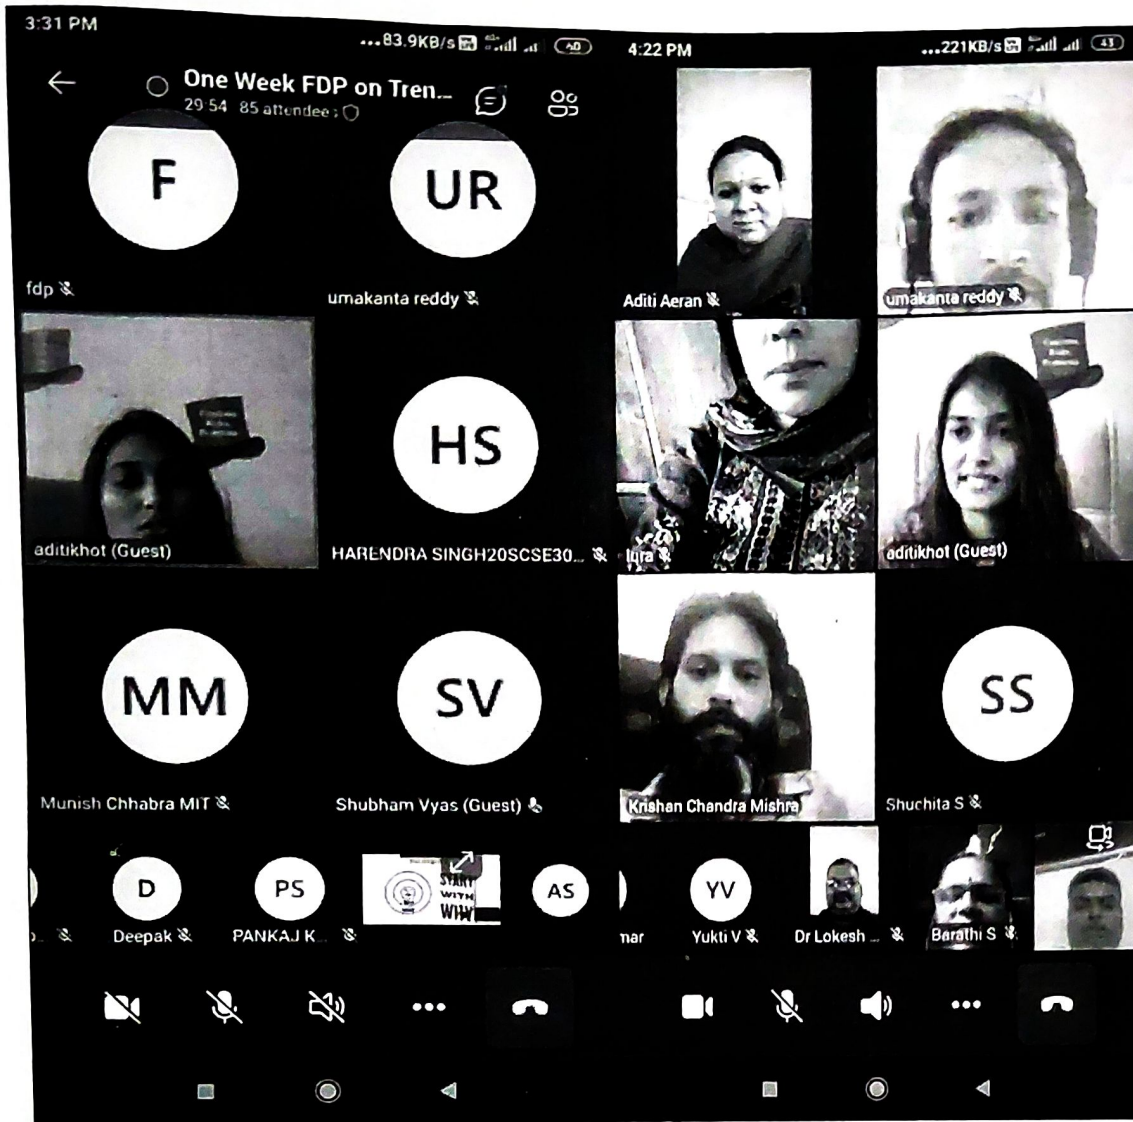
3:31 PM
...83.9KB/s
One Week FDP on Tren...
29:54 85 attendee
F
UR
fdp
umakanta reddy
aditikhot (Guest)
HS
HARENDRA SINGH20SCSE30...
MM
SV
Munish Chhabra MIT
Shubham Vyas (Guest)
D
PS
AS
Deepak
PANKAJ K...

4:22 PM
...221KB/s
Aditi Aeran
umakanta reddy
Iqra
aditikhot (Guest)
Krishan Chandra Mishra
SS
Shuchita S
YV
mar
Yukti V
Dr Lokesh ...
Barathi S